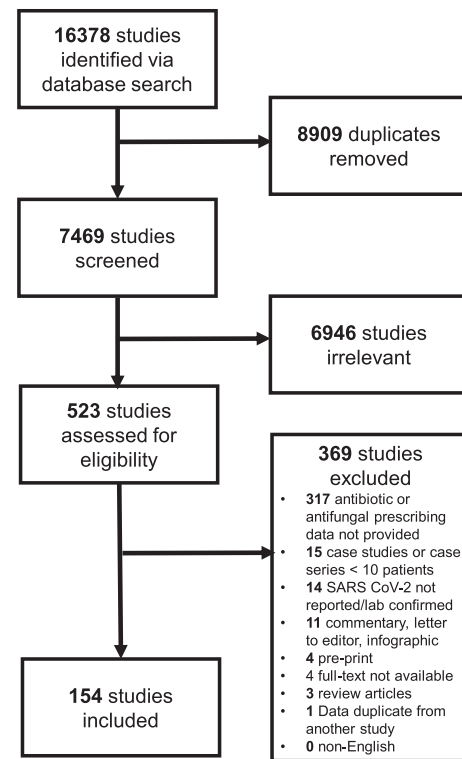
16378 studies identified via database search

8909 duplicates removed

7469 studies screened

6946 studies irrelevant

523 studies assessed for eligibility

369 studies excluded

- 317 antibiotic or antifungal prescribing data not provided
- 15 case studies or case series < 10 patients
- 14 SARS CoV-2 not reported/lab confirmed
- 11 commentary, letter to editor, infographic
- 4 pre-print
- 4 full-text not available
- 3 review articles
- 1 Data duplicate from another study
- 0 non-English

154 studies included